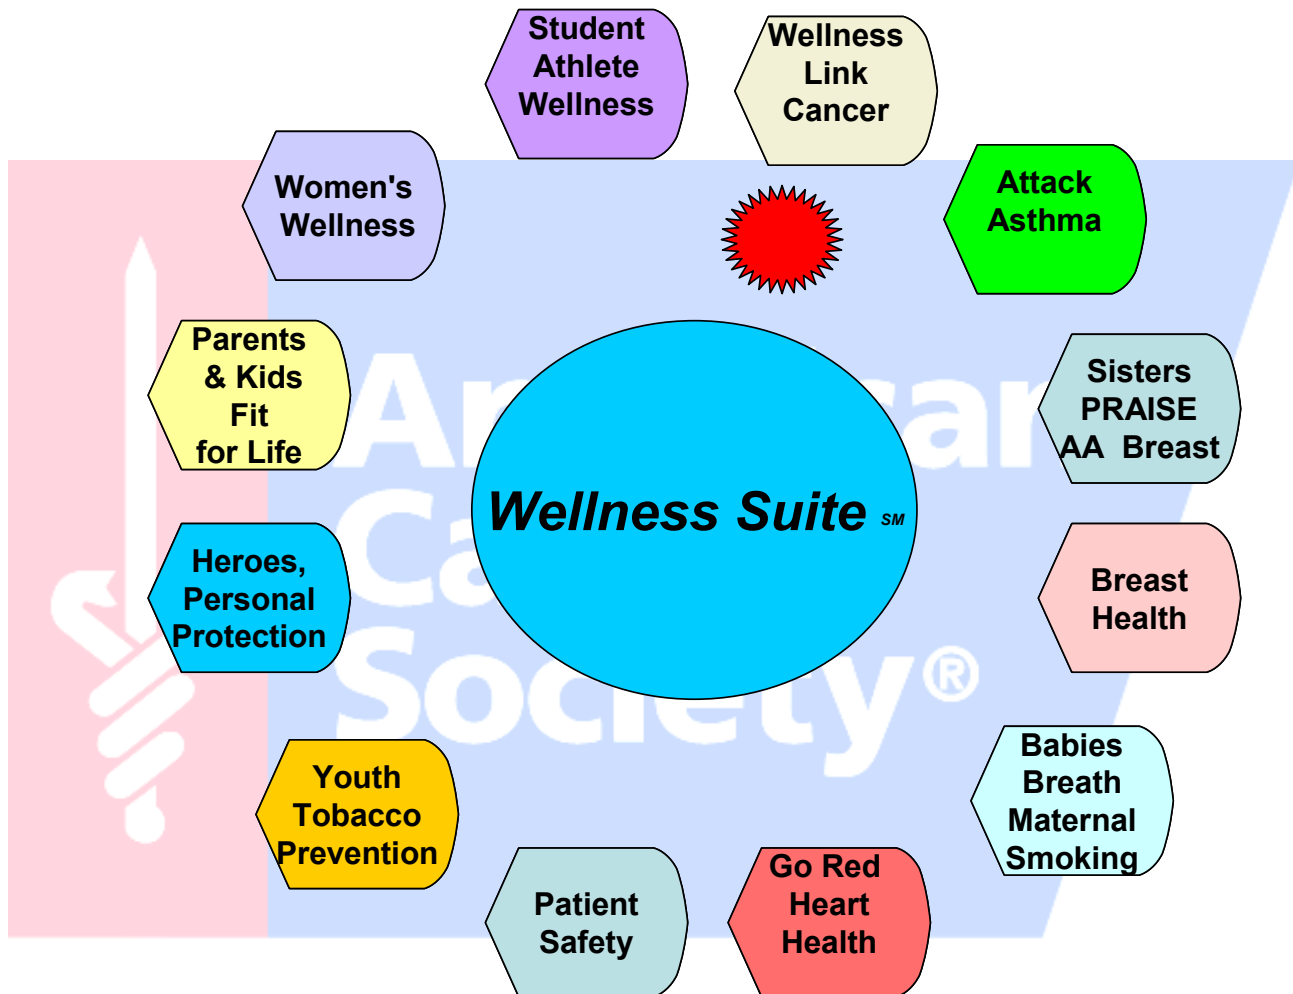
Student Athlete Wellness

Wellness Link Cancer

Women's Wellness

Attack Asthma

Parents & Kids Fit for Life

Sisters PRAISE AA Breast

Wellness Suite SM

Heroes, Personal Protection

Breast Health

Youth Tobacco Prevention

Babies Breath Maternal Smoking

Patient Safety

Go Red Heart Health

American Cancer Society®